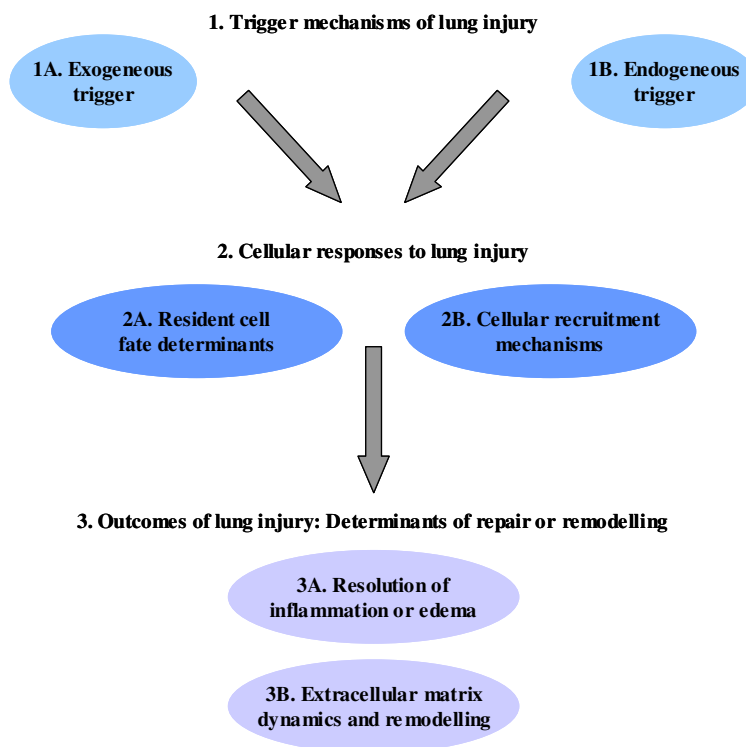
1. Trigger mechanisms of lung injury

1A. Exogeneous trigger

1B. Endogeneous trigger

2. Cellular responses to lung injury

2A. Resident cell fate determinants

2B. Cellular recruitment mechanisms

3. Outcomes of lung injury: Determinants of repair or remodelling

3A. Resolution of inflammation or edema

3B. Extracellular matrix dynamics and remodelling